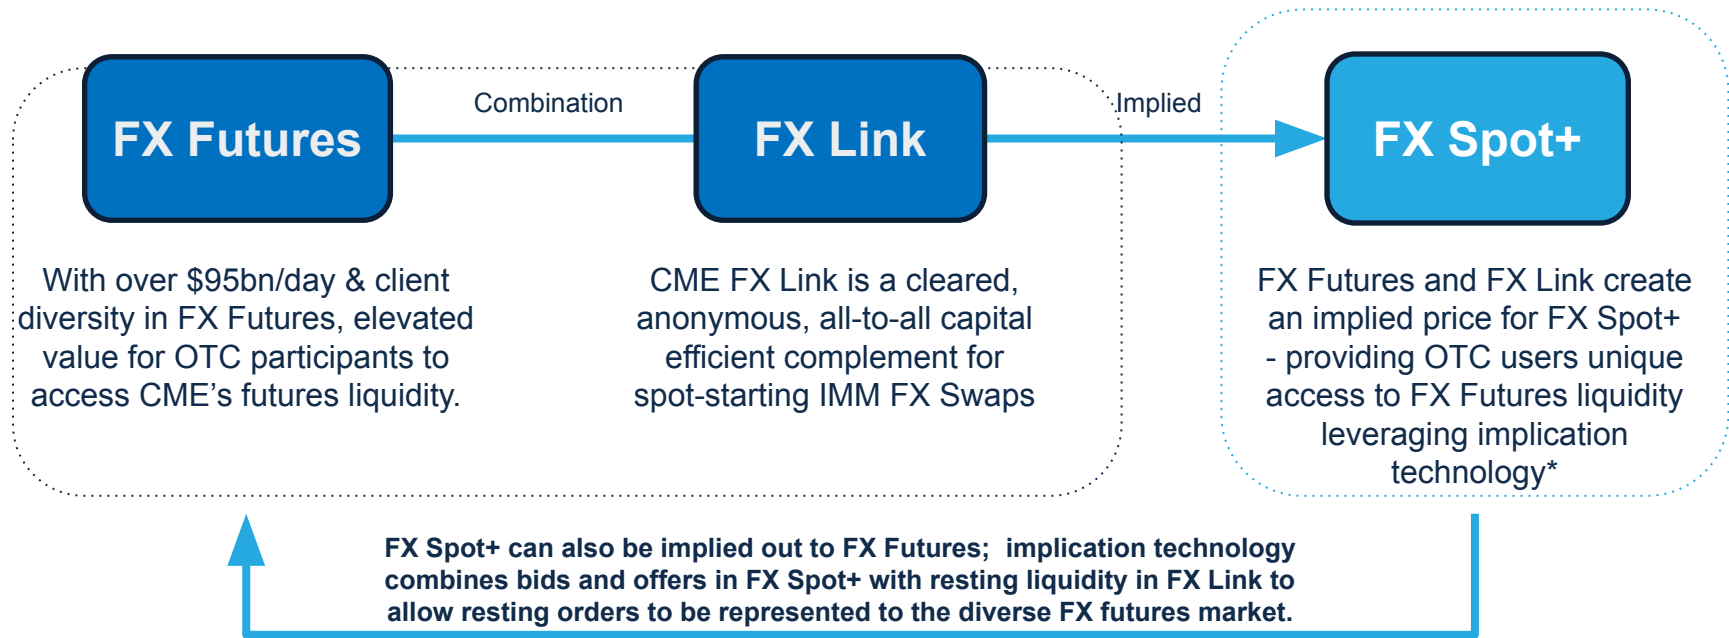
FX Futures

Combination

FX Link

Implied

FX Spot+

With over $95bn/day & client diversity in FX Futures, elevated value for OTC participants to access CME's futures liquidity.

CME FX Link is a cleared, anonymous, all-to-all capital efficient complement for spot-starting IMM FX Swaps

FX Futures and FX Link create an implied price for FX Spot+ - providing OTC users unique access to FX Futures liquidity leveraging implication technology*

FX Spot+ can also be implied out to FX Futures; implication technology combines bids and offers in FX Spot+ with resting liquidity in FX Link to allow resting orders to be represented to the diverse FX futures market.